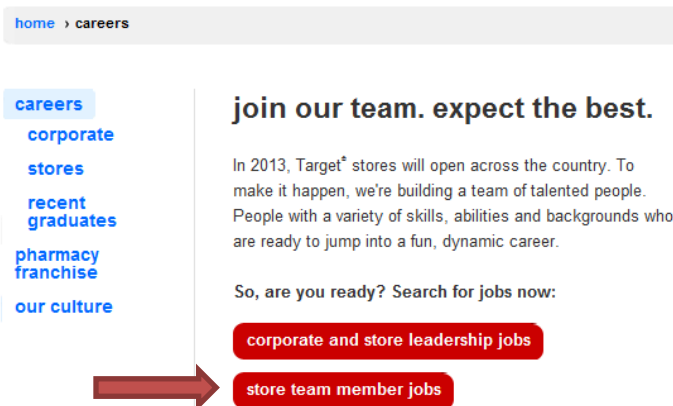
home › careers

careers
corporate
stores
recent graduates
pharmacy franchise
our culture

join our team. expect the best.

In 2013, Target® stores will open across the country. To make it happen, we're building a team of talented people. People with a variety of skills, abilities and backgrounds who are ready to jump into a fun, dynamic career.

So, are you ready? Search for jobs now:

corporate and store leadership jobs

store team member jobs